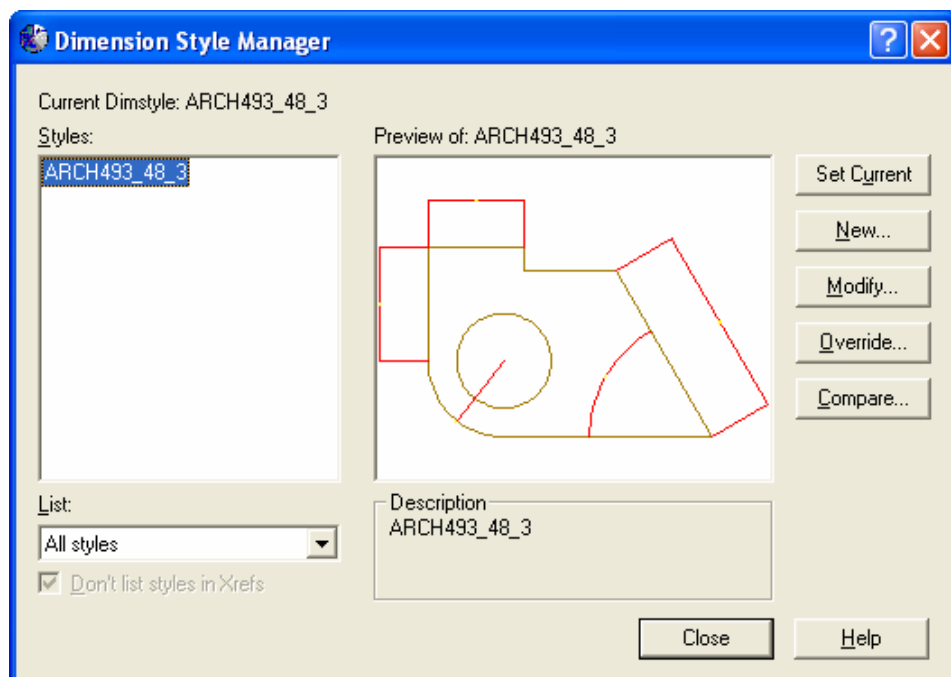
Dimension Style Manager

Current Dimstyle: ARCH493_48_3

Styles:

ARCH493_48_3

Preview of: ARCH493_48_3

Set Current

New...

Modify...

Override...

Compare...

List:

All styles

Don't list styles in Xrefs

Description

ARCH493_48_3

Close

Help